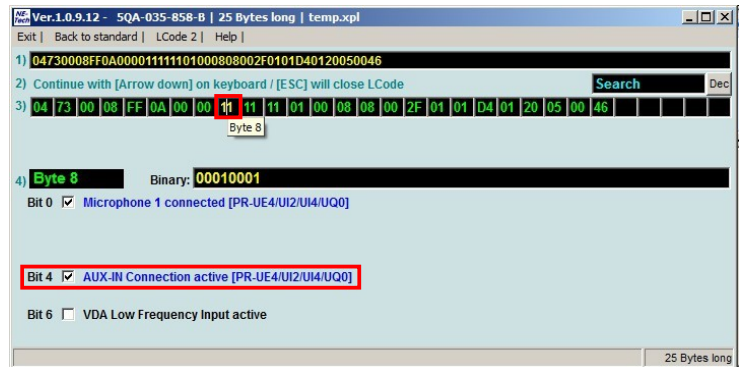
NE-Tech Ver.1.0.9.12 - 5QA-035-858-B | 25 Bytes long | temp.xpl

Exit | Back to standard | LCode 2 | Help |

1) 04730008FF0A0000111111011000808002F0101D40120050046

2) Continue with [Arrow down] on keyboard / [ESC] will close LCode

Search Dec

3)
| 04 | 73 | 00 | 08 | FF | 0A | 00 | 00 | 11 | 11 | 11 | 01 | 00 | 08 | 08 | 00 | 2F | 01 | 01 | D4 | 01 | 20 | 05 | 00 | 46 |
|---|---|---|---|---|---|---|---|---|---|---|---|---|---|---|---|---|---|---|---|---|---|---|---|---|

Byte 8

4) Byte 8 Binary: 00010001

Bit 0 ☑ Microphone 1 connected [PR-UE4/UI2/UI4/UQ0]

Bit 4 ☑ AUX-IN Connection active [PR-UE4/UI2/UI4/UQ0]

Bit 6 ☐ VDA Low Frequency Input active

25 Bytes long